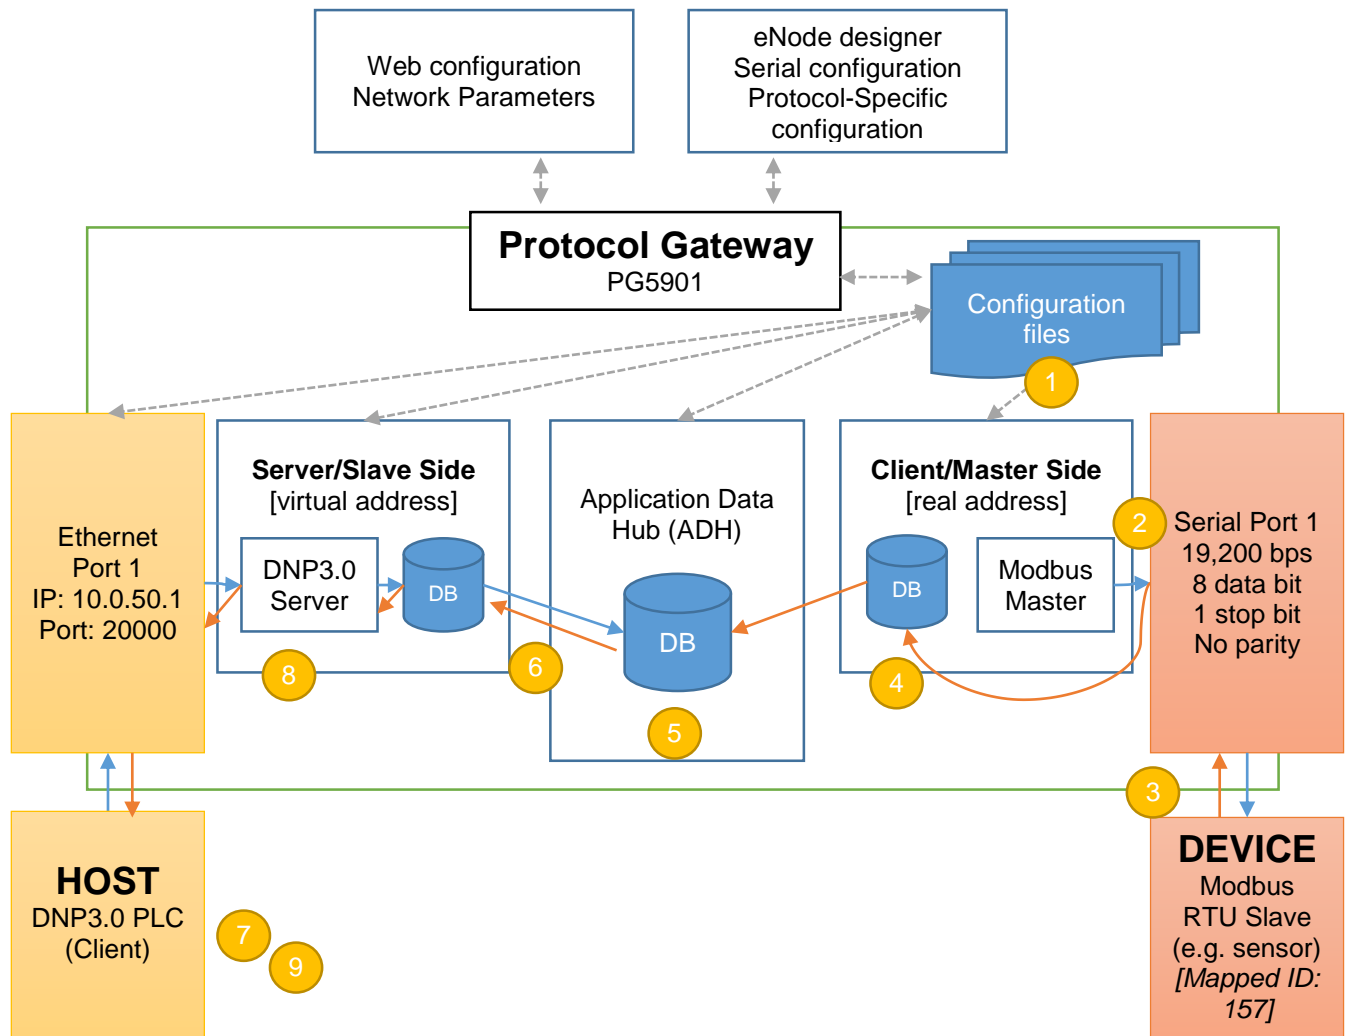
Web configuration
Network Parameters

eNode designer
Serial configuration
Protocol-Specific
configuration

Protocol Gateway
PG5901

Configuration files

1

Ethernet
Port 1
IP: 10.0.50.1
Port: 20000

Server/Slave Side
[virtual address]

DNP3.0
Server

DB

8

6

Application Data
Hub (ADH)

DB

5

Client/Master Side
[real address]

DB

Modbus
Master

4

2

Serial Port 1
19,200 bps
8 data bit
1 stop bit
No parity

3

HOST
DNP3.0 PLC
(Client)

7

9

DEVICE
Modbus
RTU Slave
(e.g. sensor)
[Mapped ID:
157]